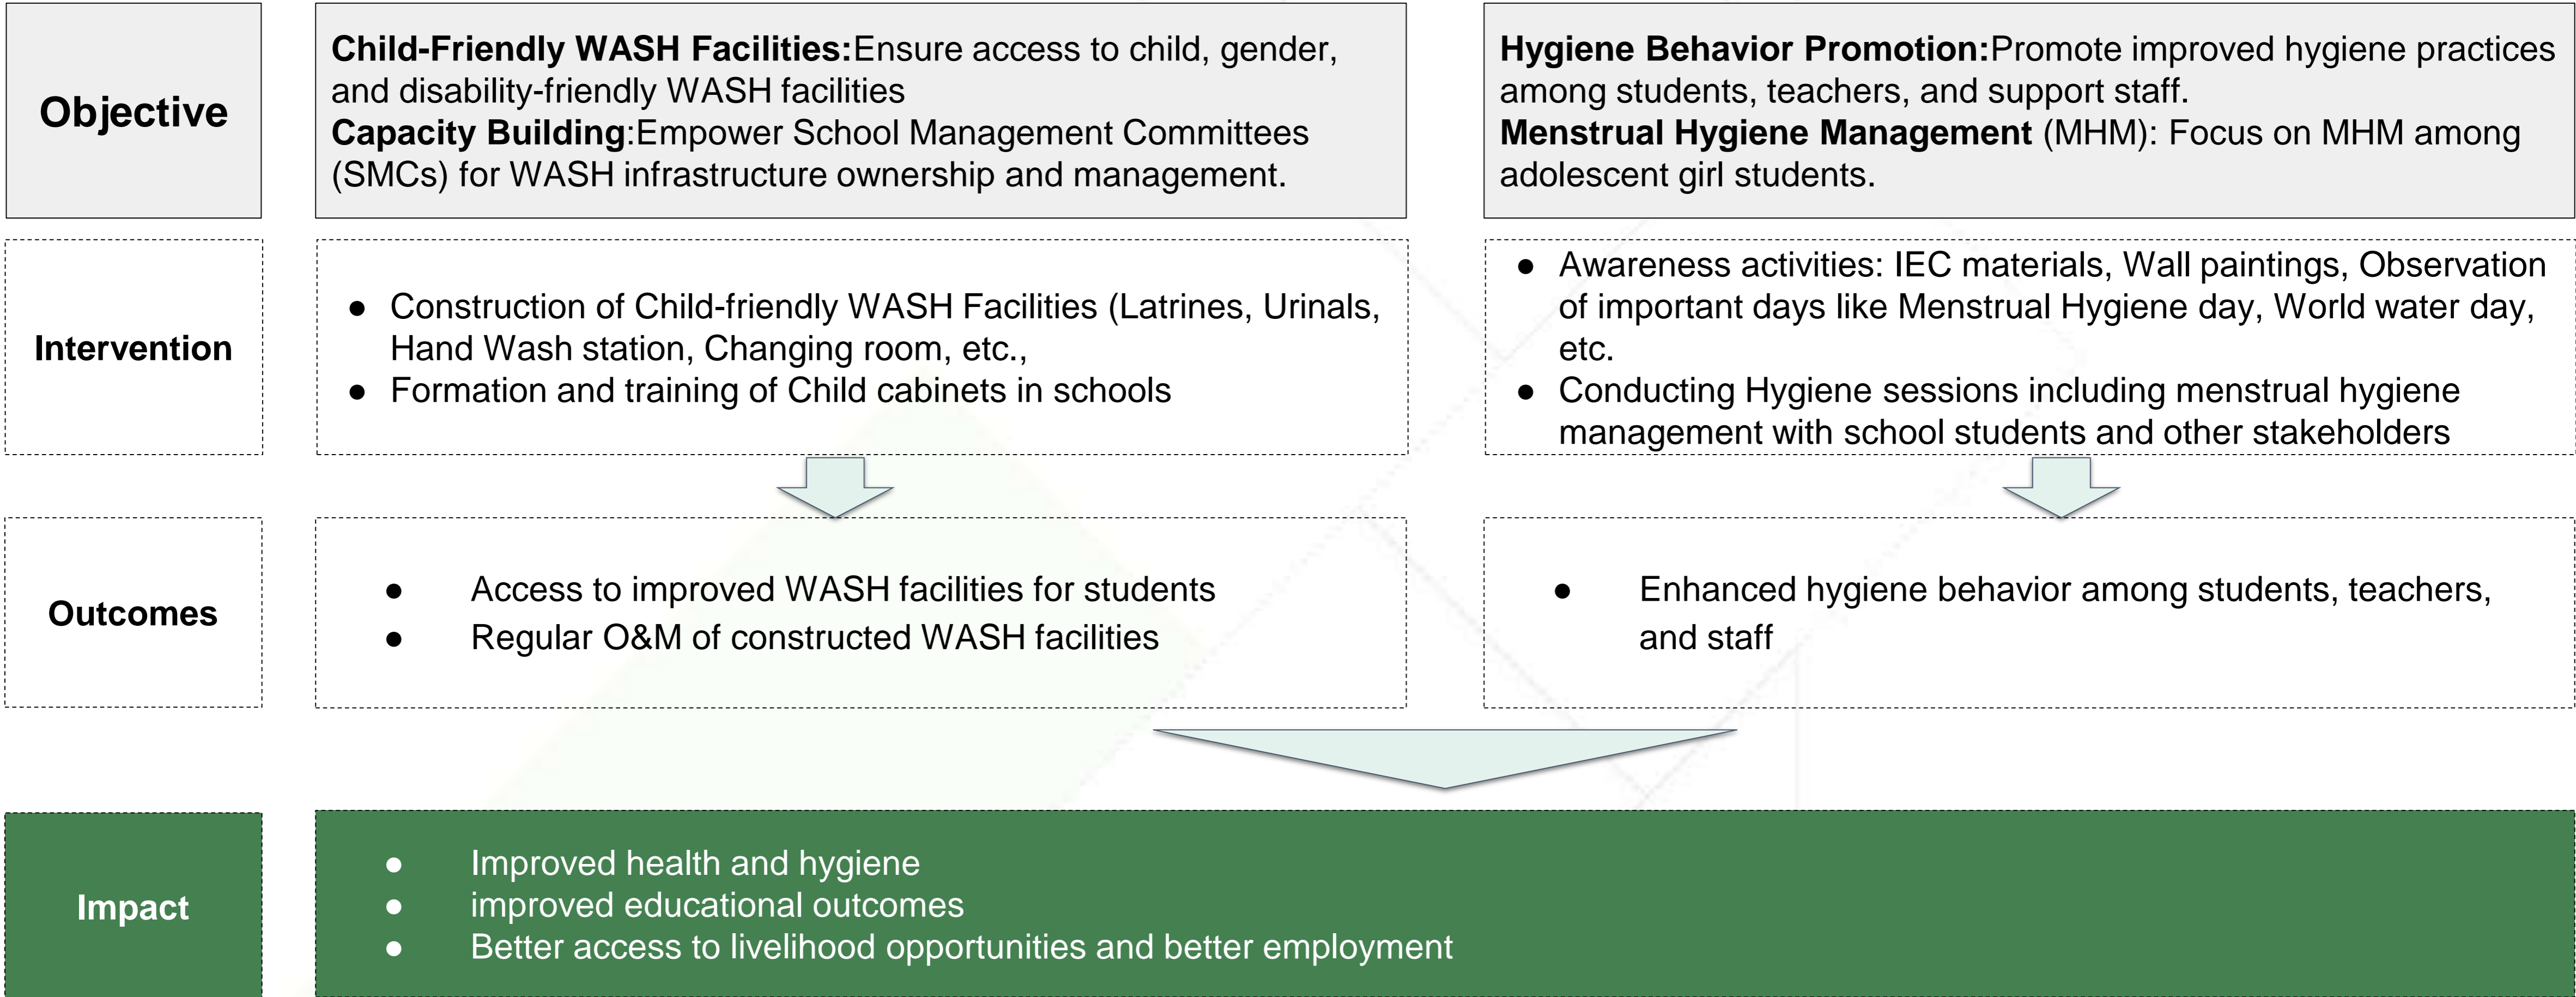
Objective

**Child-Friendly WASH Facilities:**Ensure access to child, gender, and disability-friendly WASH facilities
**Capacity Building**:Empower School Management Committees (SMCs) for WASH infrastructure ownership and management.

**Hygiene Behavior Promotion:**Promote improved hygiene practices among students, teachers, and support staff.
**Menstrual Hygiene Management** (MHM): Focus on MHM among adolescent girl students.

Intervention

- Construction of Child-friendly WASH Facilities (Latrines, Urinals, Hand Wash station, Changing room, etc.,
- Formation and training of Child cabinets in schools

- Awareness activities: IEC materials, Wall paintings, Observation of important days like Menstrual Hygiene day, World water day, etc.
- Conducting Hygiene sessions including menstrual hygiene management with school students and other stakeholders

Outcomes

- Access to improved WASH facilities for students
- Regular O&M of constructed WASH facilities

- Enhanced hygiene behavior among students, teachers, and staff

Impact

- Improved health and hygiene
- improved educational outcomes
- Better access to livelihood opportunities and better employment